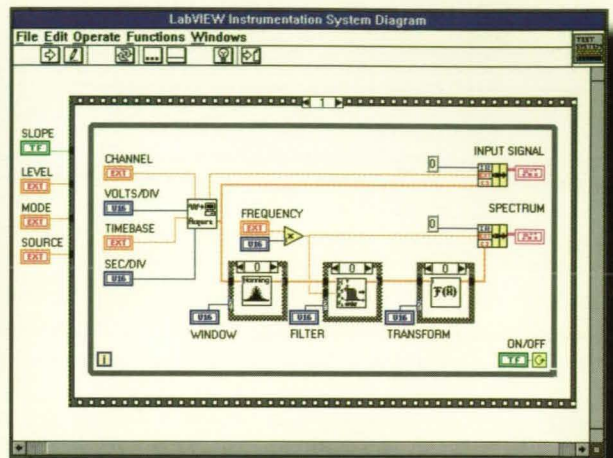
LabVIEW Instrumentation System Diagram

File Edit Operate Functions Windows

TEST

1

SLOPE
TF

LEVEL
EXT

MODE
EXT

SOURCE
EXT

CHANNEL
EXT

VOLTS/DIV
U16

TIMEBASE
EXT

SEC/DIV
U16

FREQUENCY
EXT
U16

0

INPUT SIGNAL

0

SPECTRUM

0
Hanning

0

0
$\mathcal{F}(X)$

U16
WINDOW

U16
FILTER

U16
TRANSFORM

ON/OFF
TF

i